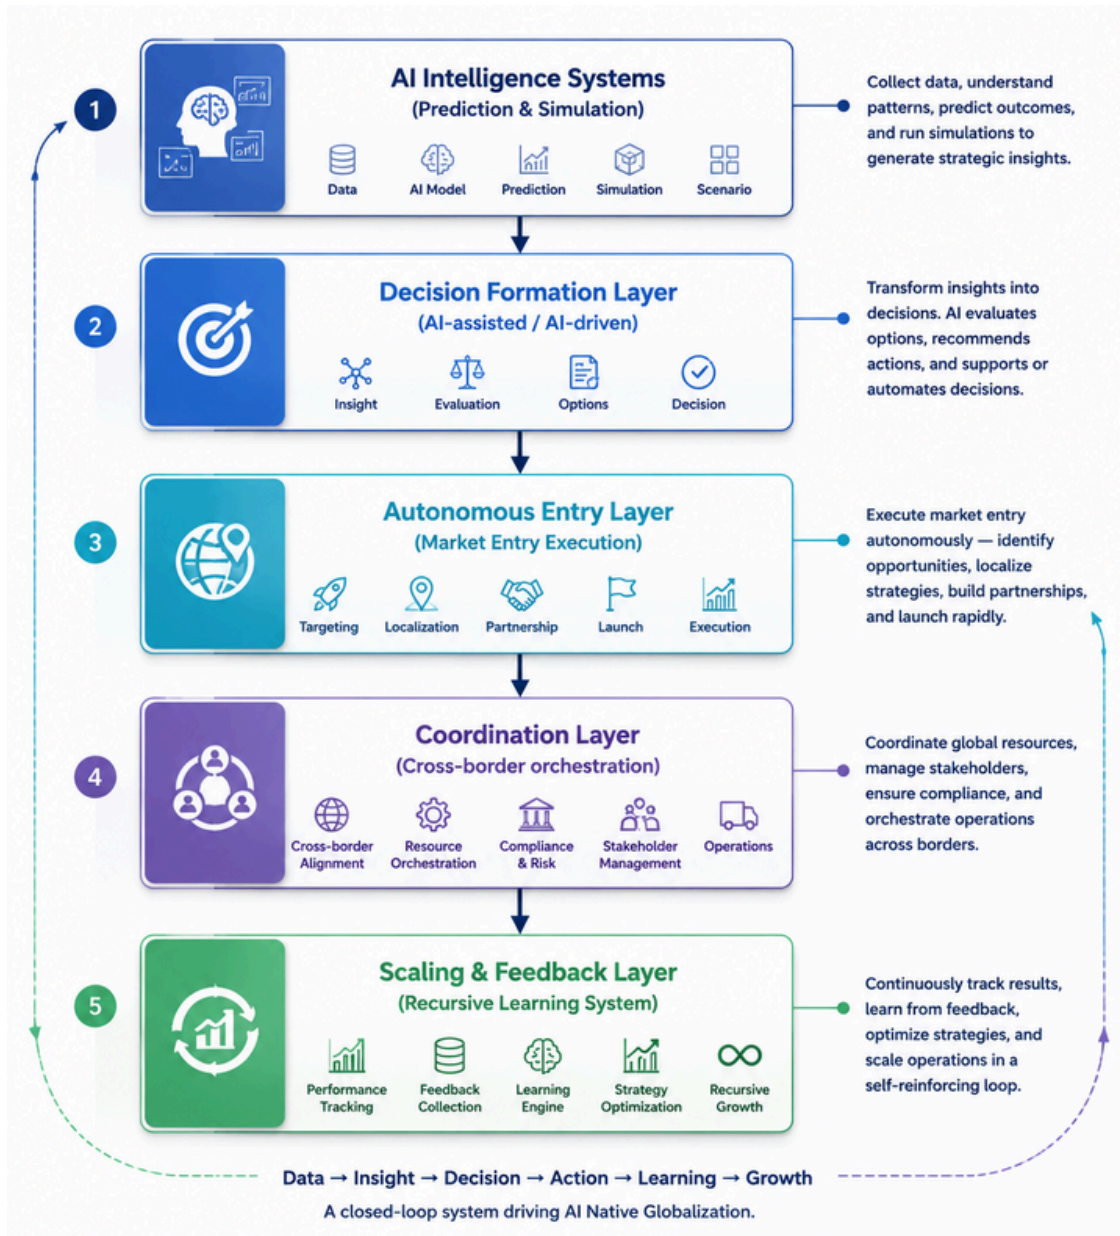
1

AI Intelligence Systems
(Prediction & Simulation)

Data AI Model Prediction Simulation Scenario

Collect data, understand patterns, predict outcomes, and run simulations to generate strategic insights.

2

Decision Formation Layer
(AI-assisted / AI-driven)

Insight Evaluation Options Decision

Transform insights into decisions. AI evaluates options, recommends actions, and supports or automates decisions.

3

Autonomous Entry Layer
(Market Entry Execution)

Targeting Localization Partnership Launch Execution

Execute market entry autonomously — identify opportunities, localize strategies, build partnerships, and launch rapidly.

4

Coordination Layer
(Cross-border orchestration)

Cross-border Alignment Resource Orchestration Compliance & Risk Stakeholder Management Operations

Coordinate global resources, manage stakeholders, ensure compliance, and orchestrate operations across borders.

5

Scaling & Feedback Layer
(Recursive Learning System)

Performance Tracking Feedback Collection Learning Engine Strategy Optimization Recursive Growth

Continuously track results, learn from feedback, optimize strategies, and scale operations in a self-reinforcing loop.

Data → Insight → Decision → Action → Learning → Growth

A closed-loop system driving AI Native Globalization.